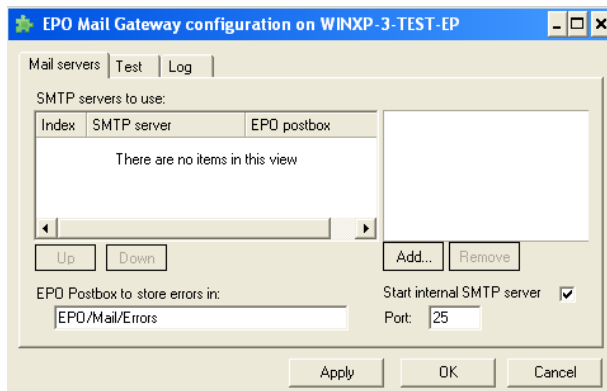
EPO Mail Gateway configuration on WINXP-3-TEST-EP

Mail servers | Test | Log

SMTP servers to use:

| Index | SMTP server | EPO postbox |
|---|---|---|

There are no items in this view

Up | Down

Add... | Remove

EPO Postbox to store errors in:

EPO/Mail/Errors

Start internal SMTP server

Port: 25

Apply | OK | Cancel